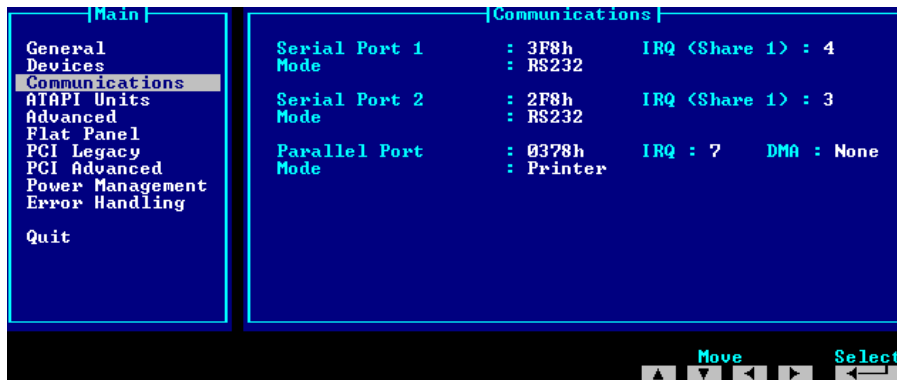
Main

General
Devices
Communications
ATAPI Units
Advanced
Flat Panel
PCI Legacy
PCI Advanced
Power Management
Error Handling

Quit

Communications

Serial Port 1 : 3F8h IRQ (Share 1) : 4
Mode : RS232

Serial Port 2 : 2F8h IRQ (Share 1) : 3
Mode : RS232

Parallel Port : 0378h IRQ : 7 DMA : None
Mode : Printer

Move
Select